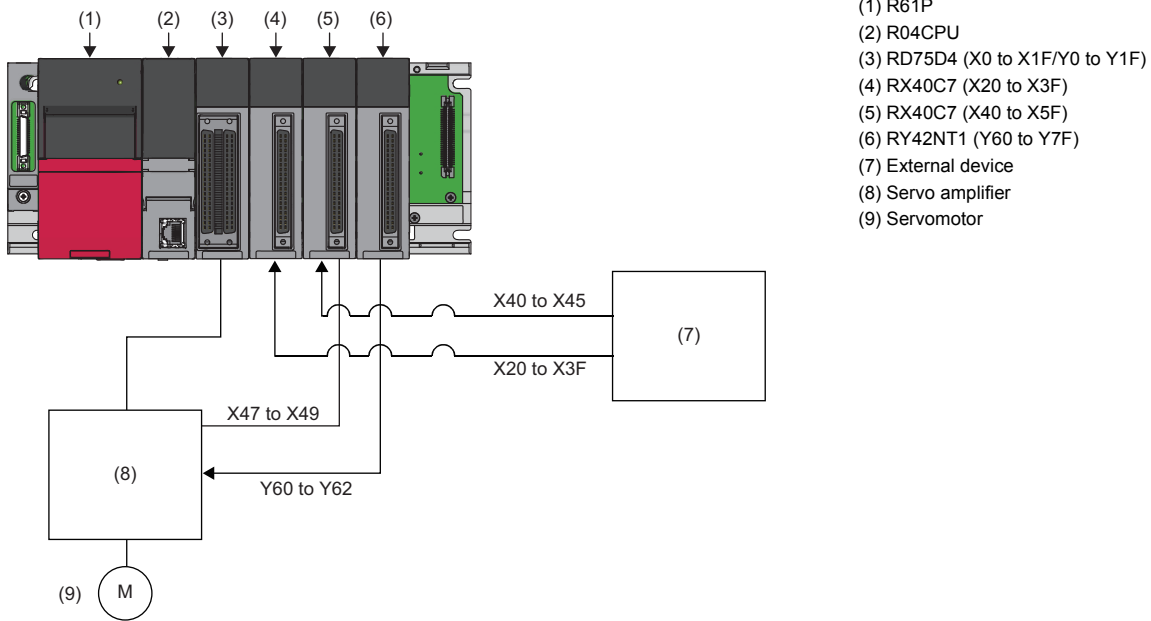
(1) (2) (3) (4) (5) (6)

X40 to X45

(7)

X20 to X3F

X47 to X49

(8)

Y60 to Y62

(9) M

(1) R61P
(2) R04CPU
(3) RD75D4 (X0 to X1F/Y0 to Y1F)
(4) RX40C7 (X20 to X3F)
(5) RX40C7 (X40 to X5F)
(6) RY42NT1 (Y60 to Y7F)
(7) External device
(8) Servo amplifier
(9) Servomotor